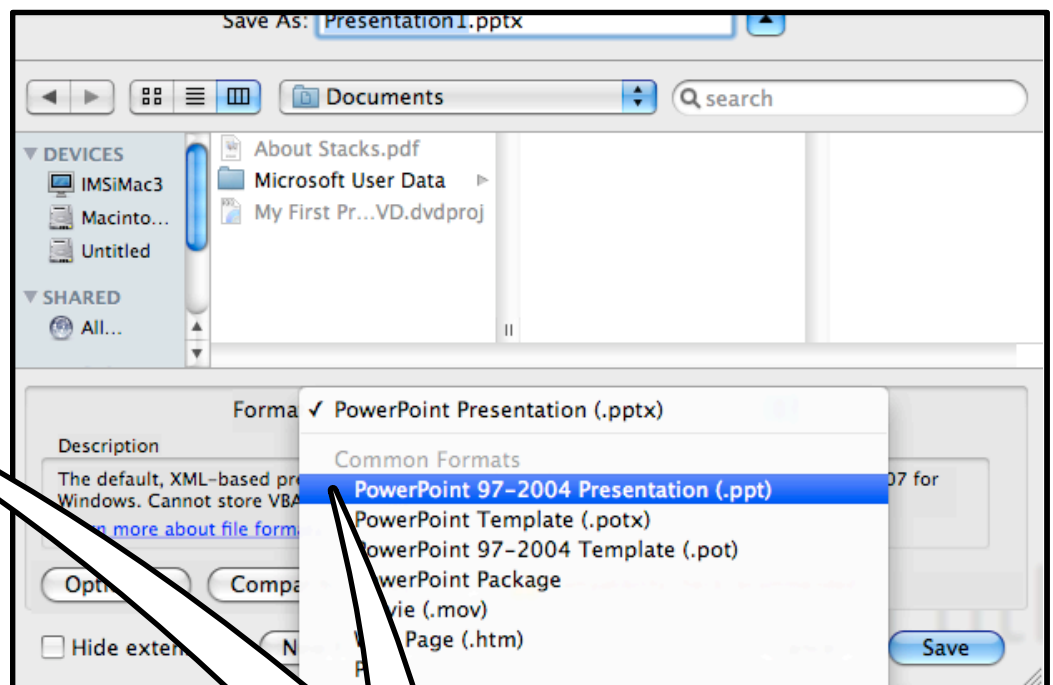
Save As: Presentation1.pptx

Documents

search

DEVICES
IMSiMac3
Macinto...
Untitled
SHARED
All...

About Stacks.pdf
Microsoft User Data
My First Pr...VD.dvdproj

Forma ✓ PowerPoint Presentation (.pptx)

Description

The default, XML-based pre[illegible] 07 for Windows. Cannot store VBA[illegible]

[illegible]n more about file forma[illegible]

Common Formats
PowerPoint 97-2004 Presentation (.ppt)
PowerPoint Template (.potx)
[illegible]owerPoint 97-2004 Template (.pot)
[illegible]werPoint Package
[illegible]vie (.mov)
W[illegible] Page (.htm)
P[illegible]

Opti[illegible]
Compa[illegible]

Hide exten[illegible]
N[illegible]
Save